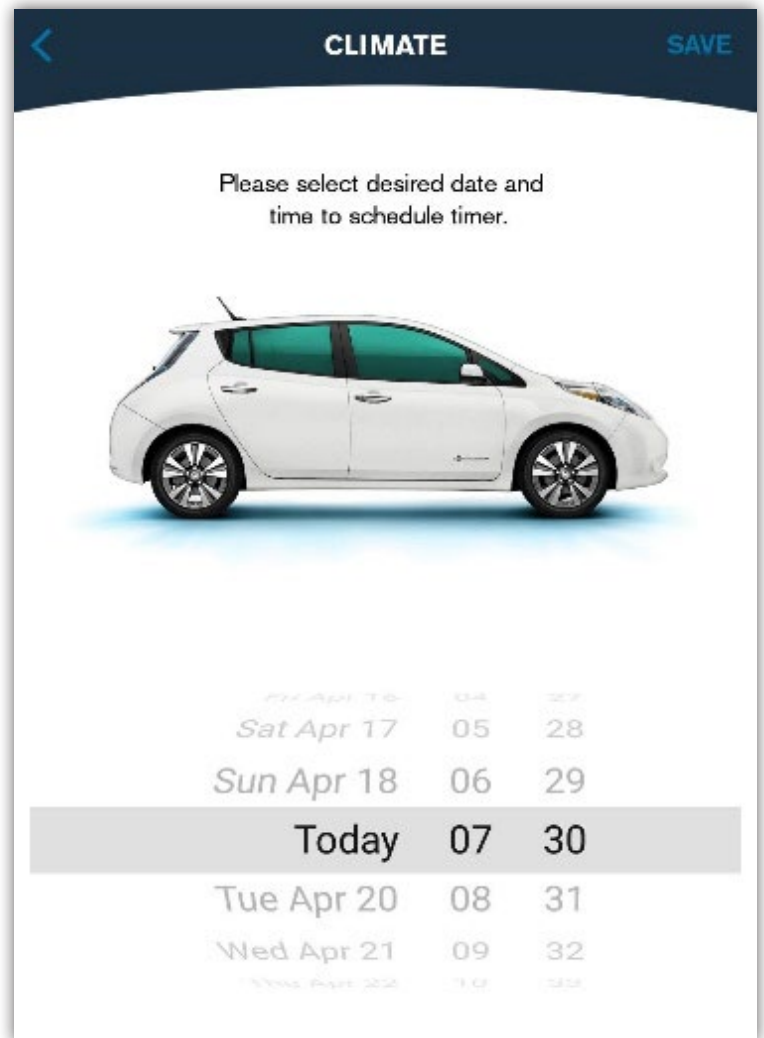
CLIMATE

SAVE

Please select desired date and time to schedule timer.

| | | |
|---|---|---|
| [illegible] | 04 | 27 |
| Sat Apr 17 | 05 | 28 |
| Sun Apr 18 | 06 | 29 |
| Today | 07 | 30 |
| Tue Apr 20 | 08 | 31 |
| Wed Apr 21 | 09 | 32 |
| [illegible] | 10 | 33 |